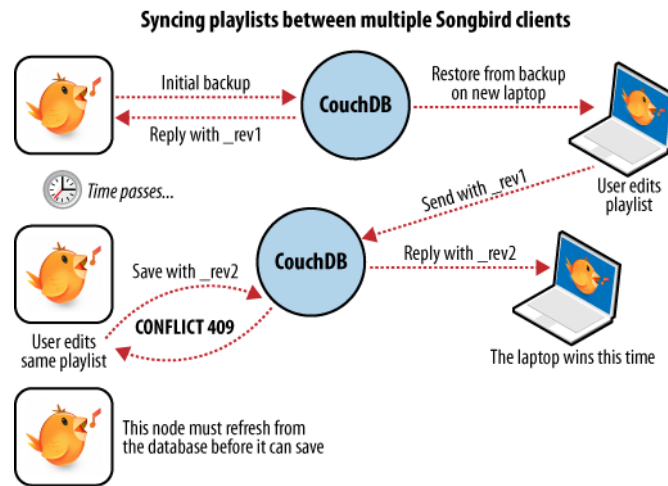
Syncing playlists between multiple Songbird clients

Initial backup

Reply with _rev1

CouchDB

Restore from backup on new laptop

Time passes...

Send with _rev1

User edits playlist

Save with _rev2

CouchDB

Reply with _rev2

CONFLICT 409

User edits same playlist

The laptop wins this time

This node must refresh from the database before it can save